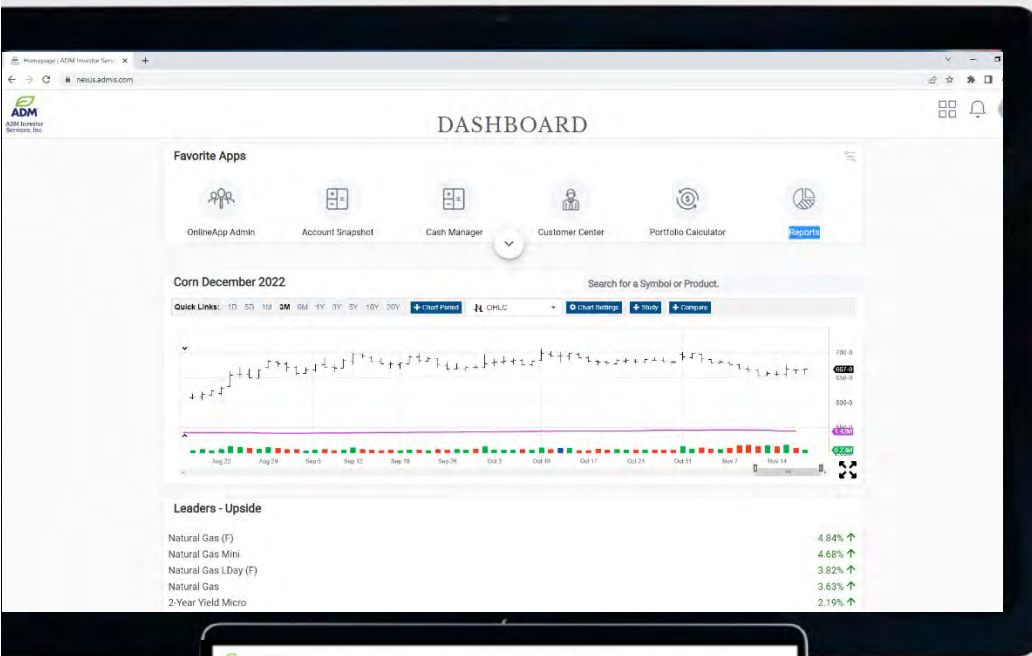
Homepage | ADM Investor Servi ×  +

nexus.admis.com

ADM
ADM Investor Services, Inc

DASHBOARD

Favorite Apps

OnlineApp Admin
Account Snapshot
Cash Manager
Customer Center
Portfolio Calculator
Reports

Corn December 2022

Search for a Symbol or Product.

Quick Links: 1D 5D 1M 3M 6M 1Y 3Y 5Y 10Y 20Y + Chart Period OHLC + Chart Settings + Study + Compare

700-0
667-0
650-0
600-0
142M
0.23M

Aug 22 Aug 29 Sep 5 Sep 12 Sep 19 Sep 26 Oct 3 Oct 10 Oct 17 Oct 24 Oct 31 Nov 7 Nov 14

Leaders - Upside

Natural Gas (F) 4.84% ↑
Natural Gas Mini 4.68% ↑
Natural Gas LDay (F) 3.82% ↑
Natural Gas 3.63% ↑
2-Year Yield Micro 2.19% ↑